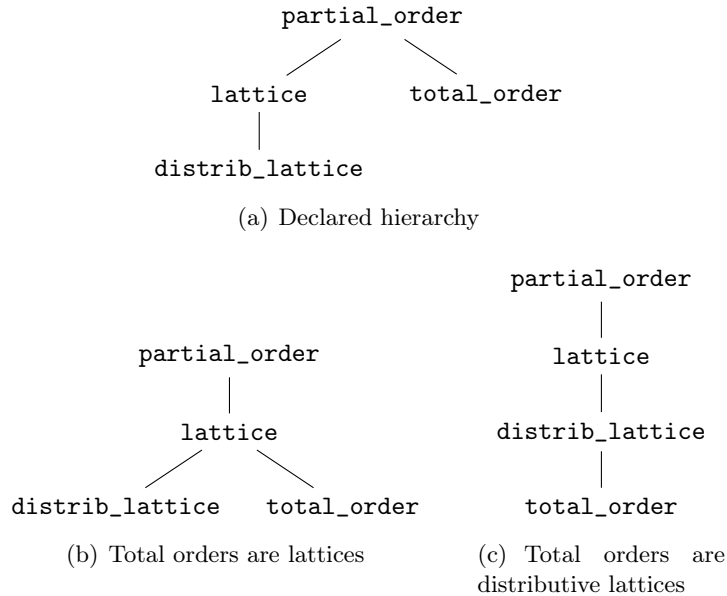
partial_order

lattice

total_order

distrib_lattice

(a) Declared hierarchy

partial_order

lattice

distrib_lattice

total_order

(b) Total orders are lattices

partial_order

lattice

distrib_lattice

total_order

(c) Total orders are distributive lattices